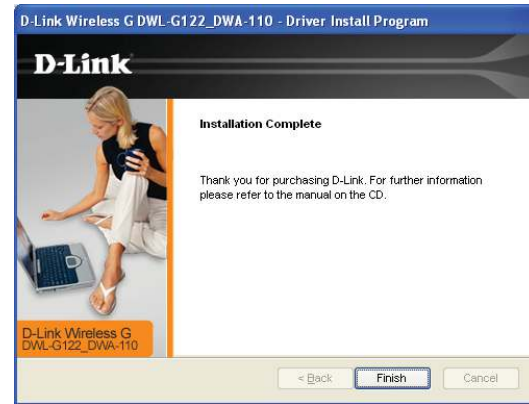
D-Link Wireless G DWL-G122_DWA-110 - Driver Install Program

D-Link

Installation Complete

Thank you for purchasing D-Link. For further information please refer to the manual on the CD.

D-Link Wireless G
DWL-G122_DWA-110

< Back

Finish

Cancel